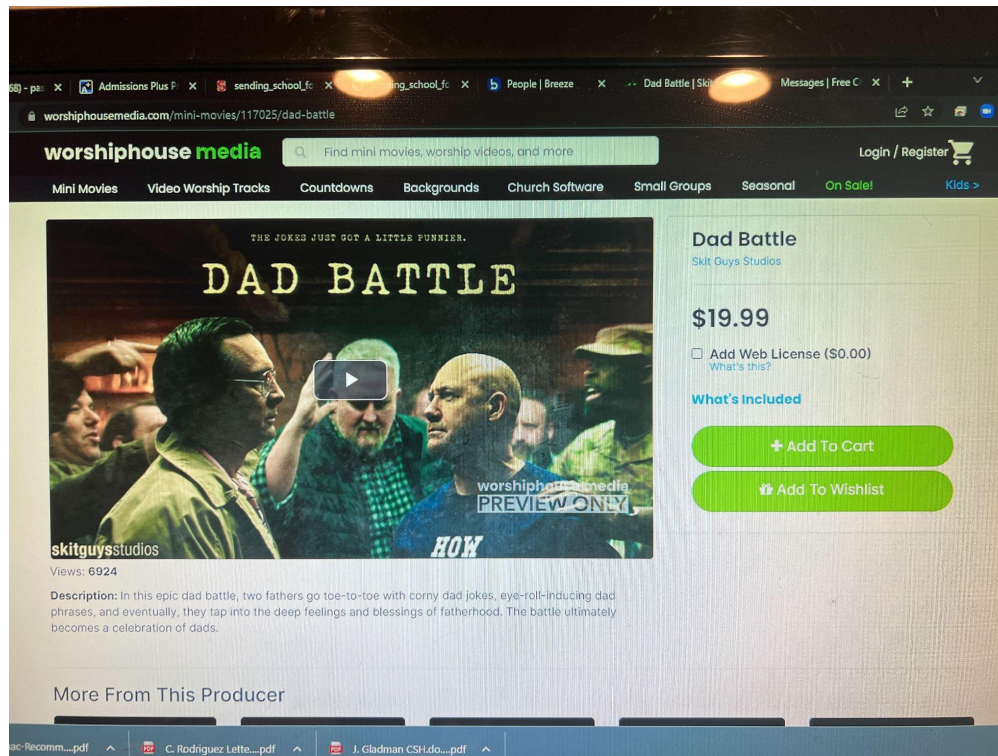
68) - pa × Admissions Plus P × sending_school_fc × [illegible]ng_school_fc × People | Breeze × Dad Battle | Ski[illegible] Messages | Free C × +

worshiphousemedia.com/mini-movies/117025/dad-battle

worshiphouse media

Find mini movies, worship videos, and more

Login / Register

Mini Movies Video Worship Tracks Countdowns Backgrounds Church Software Small Groups Seasonal On Sale! Kids >

THE JOKES JUST GOT A LITTLE PUNNIER.

DAD BATTLE

worshiph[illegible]media
PREVIEW ONLY

HOW

skitguysstudios

Views: 6924

Description: In this epic dad battle, two fathers go toe-to-toe with corny dad jokes, eye-roll-inducing dad phrases, and eventually, they tap into the deep feelings and blessings of fatherhood. The battle ultimately becomes a celebration of dads.

Dad Battle
Skit Guys Studios

$19.99

Add Web License ($0.00)
What's this?

What's Included

Add To Cart

Add To Wishlist

More From This Producer

ac-Recomm....pdf C. Rodriguez Lette....pdf J. Gladman CSH.do....pdf